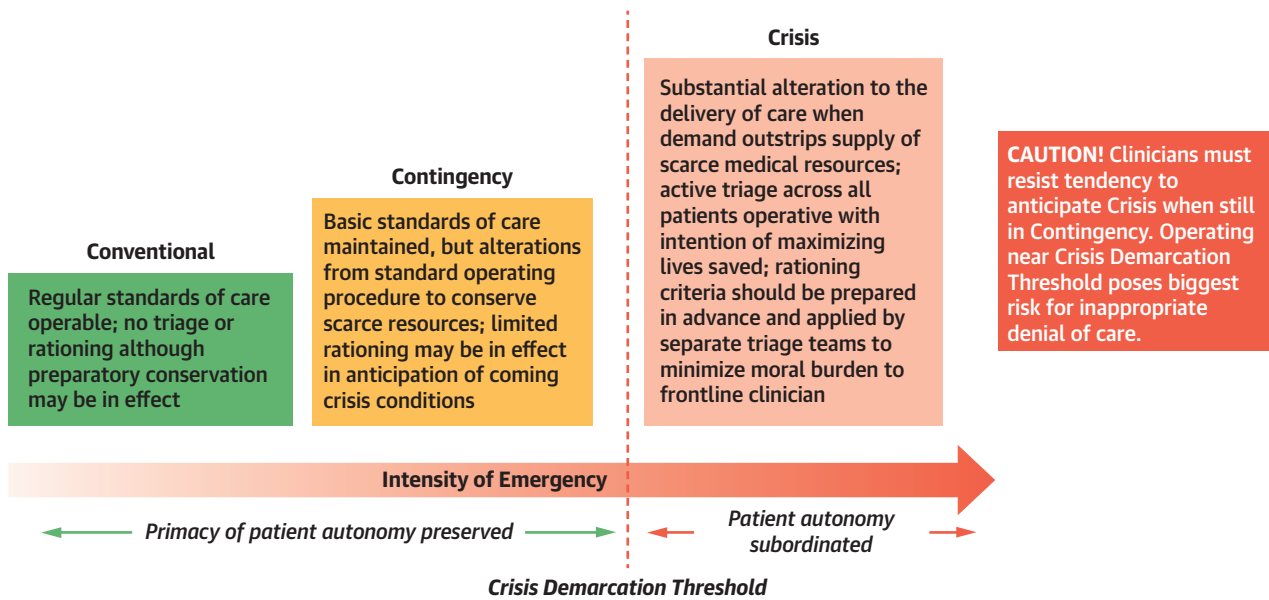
Crisis

Substantial alteration to the delivery of care when demand outstrips supply of scarce medical resources; active triage across all patients operative with intention of maximizing lives saved; rationing criteria should be prepared in advance and applied by separate triage teams to minimize moral burden to frontline clinician

CAUTION! Clinicians must resist tendency to anticipate Crisis when still in Contingency. Operating near Crisis Demarcation Threshold poses biggest risk for inappropriate denial of care.

Contingency

Basic standards of care maintained, but alterations from standard operating procedure to conserve scarce resources; limited rationing may be in effect in anticipation of coming crisis conditions

Conventional

Regular standards of care operable; no triage or rationing although preparatory conservation may be in effect

Intensity of Emergency

Primacy of patient autonomy preserved

Patient autonomy subordinated

Crisis Demarcation Threshold